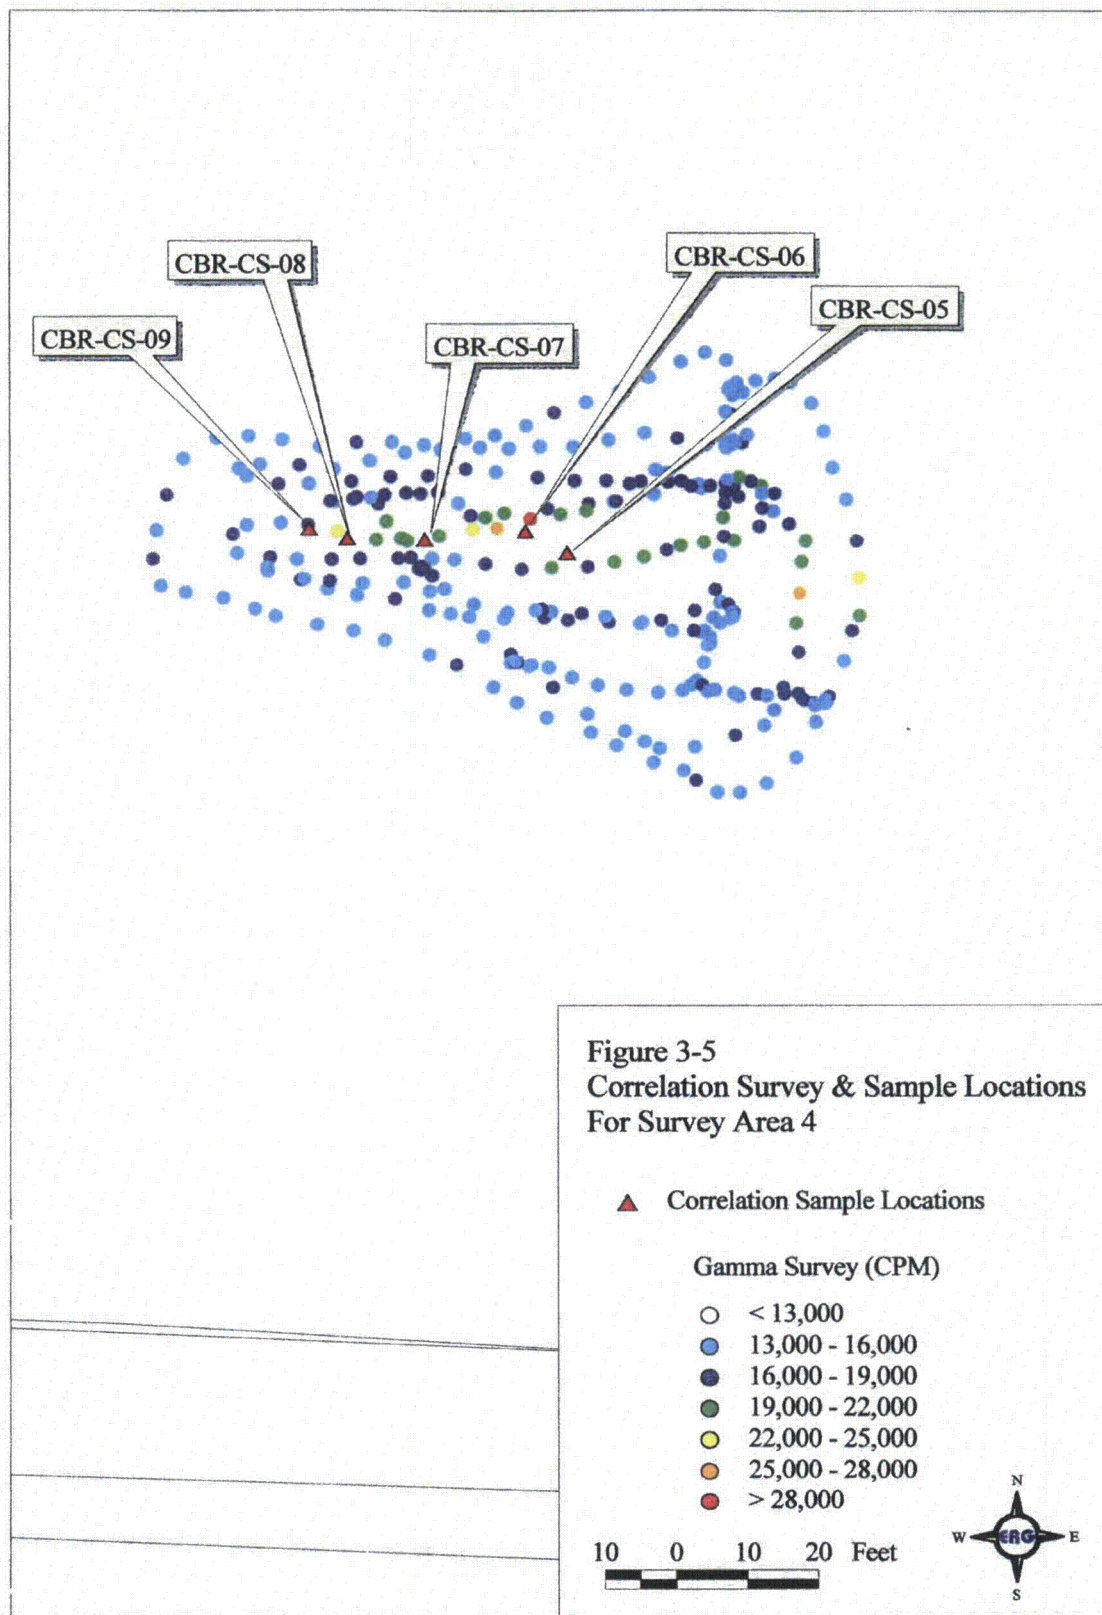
CBR-CS-08

CBR-CS-06

CBR-CS-05

CBR-CS-09

CBR-CS-07

Figure 3-5
Correlation Survey & Sample Locations
For Survey Area 4

Correlation Sample Locations

Gamma Survey (CPM)

< 13,000
13,000 - 16,000
16,000 - 19,000
19,000 - 22,000
22,000 - 25,000
25,000 - 28,000
> 28,000

10 0 10 20 Feet

N
W
ERG
E
S